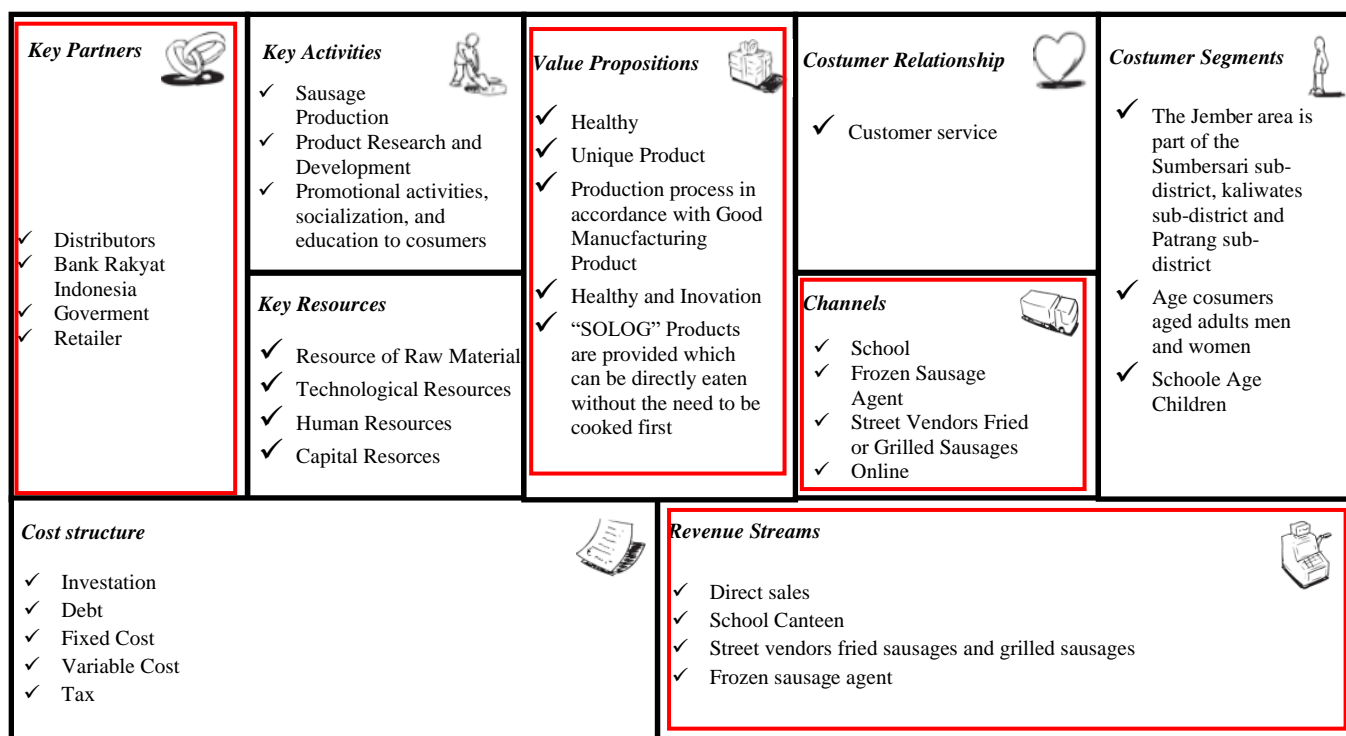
Key Partners

✓ Distributors
✓ Bank Rakyat Indonesia
✓ Goverment
✓ Retailer

Key Activities

✓ Sausage Production
✓ Product Research and Development
✓ Promotional activities, socialization, and education to cosumers

Key Resources

✓ Resource of Raw Material
✓ Technological Resources
✓ Human Resources
✓ Capital Resorces

Value Propositions

✓ Healthy
✓ Unique Product
✓ Production process in accordance with Good Manucfacturing Product
✓ Healthy and Inovation
✓ "SOLOG" Products are provided which can be directly eaten without the need to be cooked first

Costumer Relationship

✓ Customer service

Channels

✓ School
✓ Frozen Sausage Agent
✓ Street Vendors Fried or Grilled Sausages
✓ Online

Costumer Segments

✓ The Jember area is part of the Sumbersari sub-district, kaliwates sub-district and Patrang sub-district
✓ Age cosumers aged adults men and women
✓ Schoole Age Children

Cost structure

✓ Investation
✓ Debt
✓ Fixed Cost
✓ Variable Cost
✓ Tax

Revenue Streams

✓ Direct sales
✓ School Canteen
✓ Street vendors fried sausages and grilled sausages
✓ Frozen sausage agent